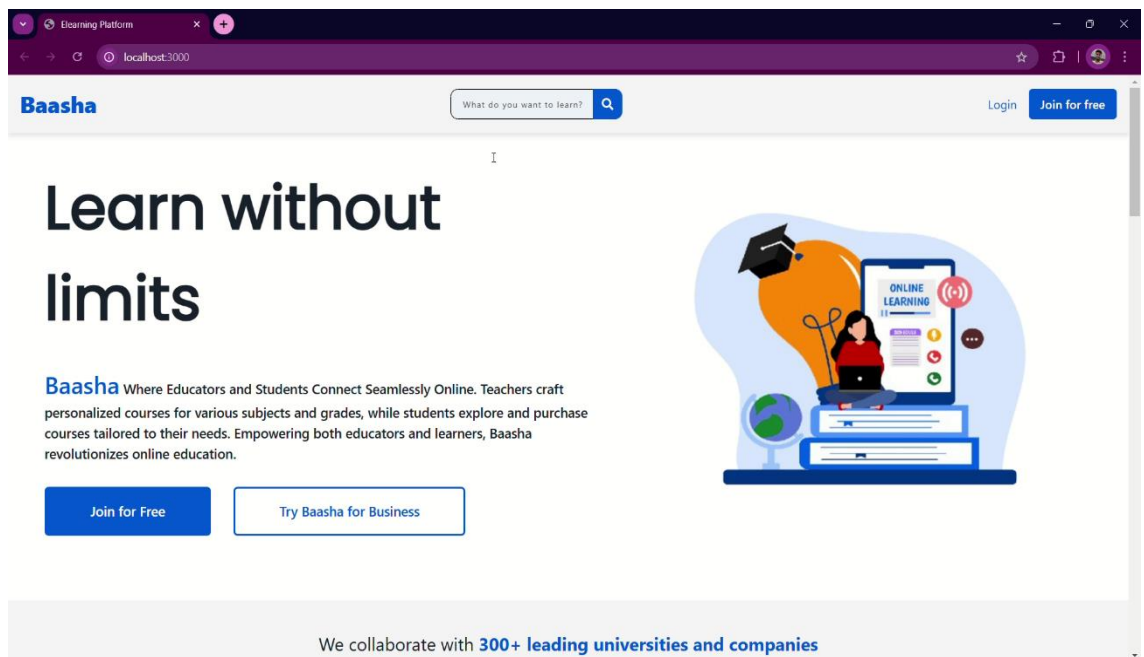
Elearning Platform

localhost:3000

Baasha

What do you want to learn?

Login

Join for free

Learn without limits

Baasha Where Educators and Students Connect Seamlessly Online. Teachers craft personalized courses for various subjects and grades, while students explore and purchase courses tailored to their needs. Empowering both educators and learners, Baasha revolutionizes online education.

Join for Free

Try Baasha for Business

ONLINE LEARNING

We collaborate with 300+ leading universities and companies